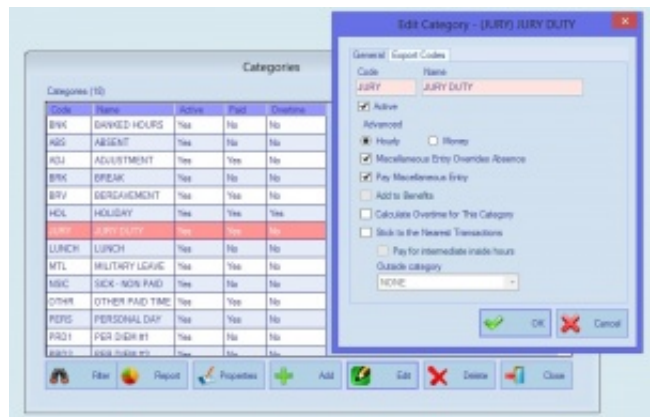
Categories

Categories (10)

| Code | Name | Active | Paid | Overtime |
|---|---|---|---|---|
| BNK | BANKED HOURS | Yes | No | No |
| ABS | ABSENT | Yes | No | No |
| ADJ | ADJUSTMENT | Yes | Yes | No |
| BRK | BREAK | Yes | No | No |
| BRV | BEREAVEMENT | Yes | Yes | No |
| HOL | HOLIDAY | Yes | Yes | Yes |
| JURY | JURY DUTY | Yes | Yes | No |
| LUNCH | LUNCH | Yes | No | No |
| MTL | MILITARY LEAVE | Yes | Yes | No |
| NSIC | SICK - NON PAID | Yes | No | No |
| OTHR | OTHER PAID TIME | Yes | Yes | No |
| PERS | PERSONAL DAY | Yes | Yes | No |
| PRD1 | PER DIEM #1 | Yes | No | No |
| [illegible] | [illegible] | Yes | No | No |

Filter Report Properties Add Edit Delete Close

Edit Category - [JURY] JURY DUTY

General Export Codes

Code
JURY

Name
JURY DUTY

Active

Advanced

Hourly Money

Miscellaneous Entry Overrides Absence

Pay Miscellaneous Entry

Add to Benefits

Calculate Overtime for This Category

Stick to the Nearest Transactions

Pay for intermediate inside hours

Outside category

NONE

OK Cancel